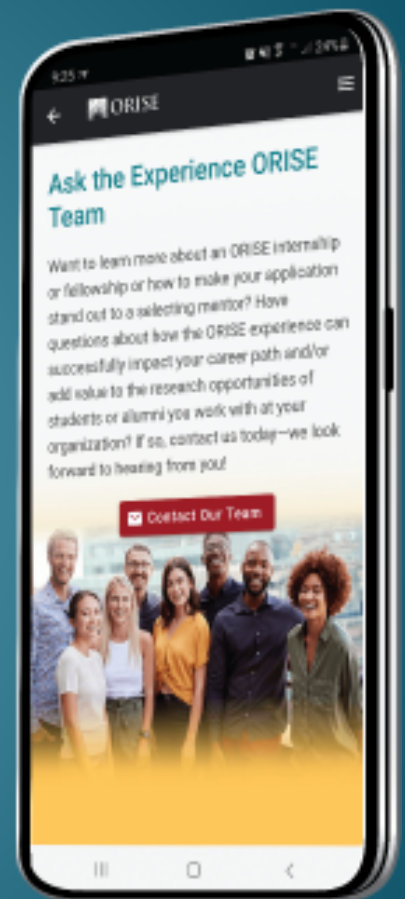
9:25

ORISE

Ask the Experience ORISE Team

Want to learn more about an ORISE internship or fellowship or how to make your application stand out to a selecting mentor? Have questions about how the ORISE experience can successfully impact your career path and/or add value to the research opportunities of students or alumni you work with at your organization? If so, contact us today—we look forward to hearing from you!

Contact Our Team